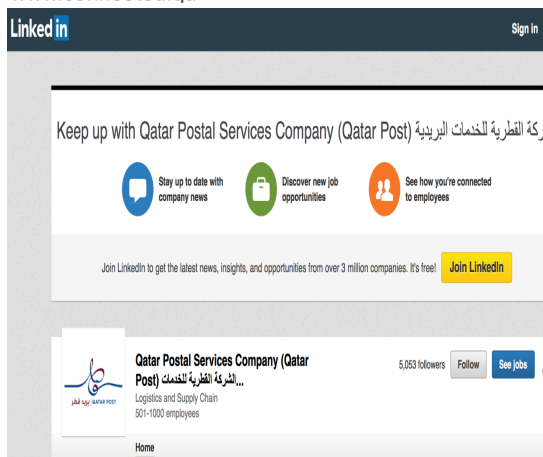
Linked in

Sign in

Keep up with Qatar Postal Services Company (Qatar Post) شركة القطرية للخدمات البريدية

Stay up to date with company news

Discover new job opportunities

See how you're connected to employees

Join LinkedIn to get the latest news, insights, and opportunities from over 3 million companies. It's free!

Join LinkedIn

بريد قطر QATAR POST

Qatar Postal Services Company (Qatar Post) الشركة القطرية للخدمات...

Logistics and Supply Chain

501-1000 employees

5,053 followers

Follow

See jobs

Home